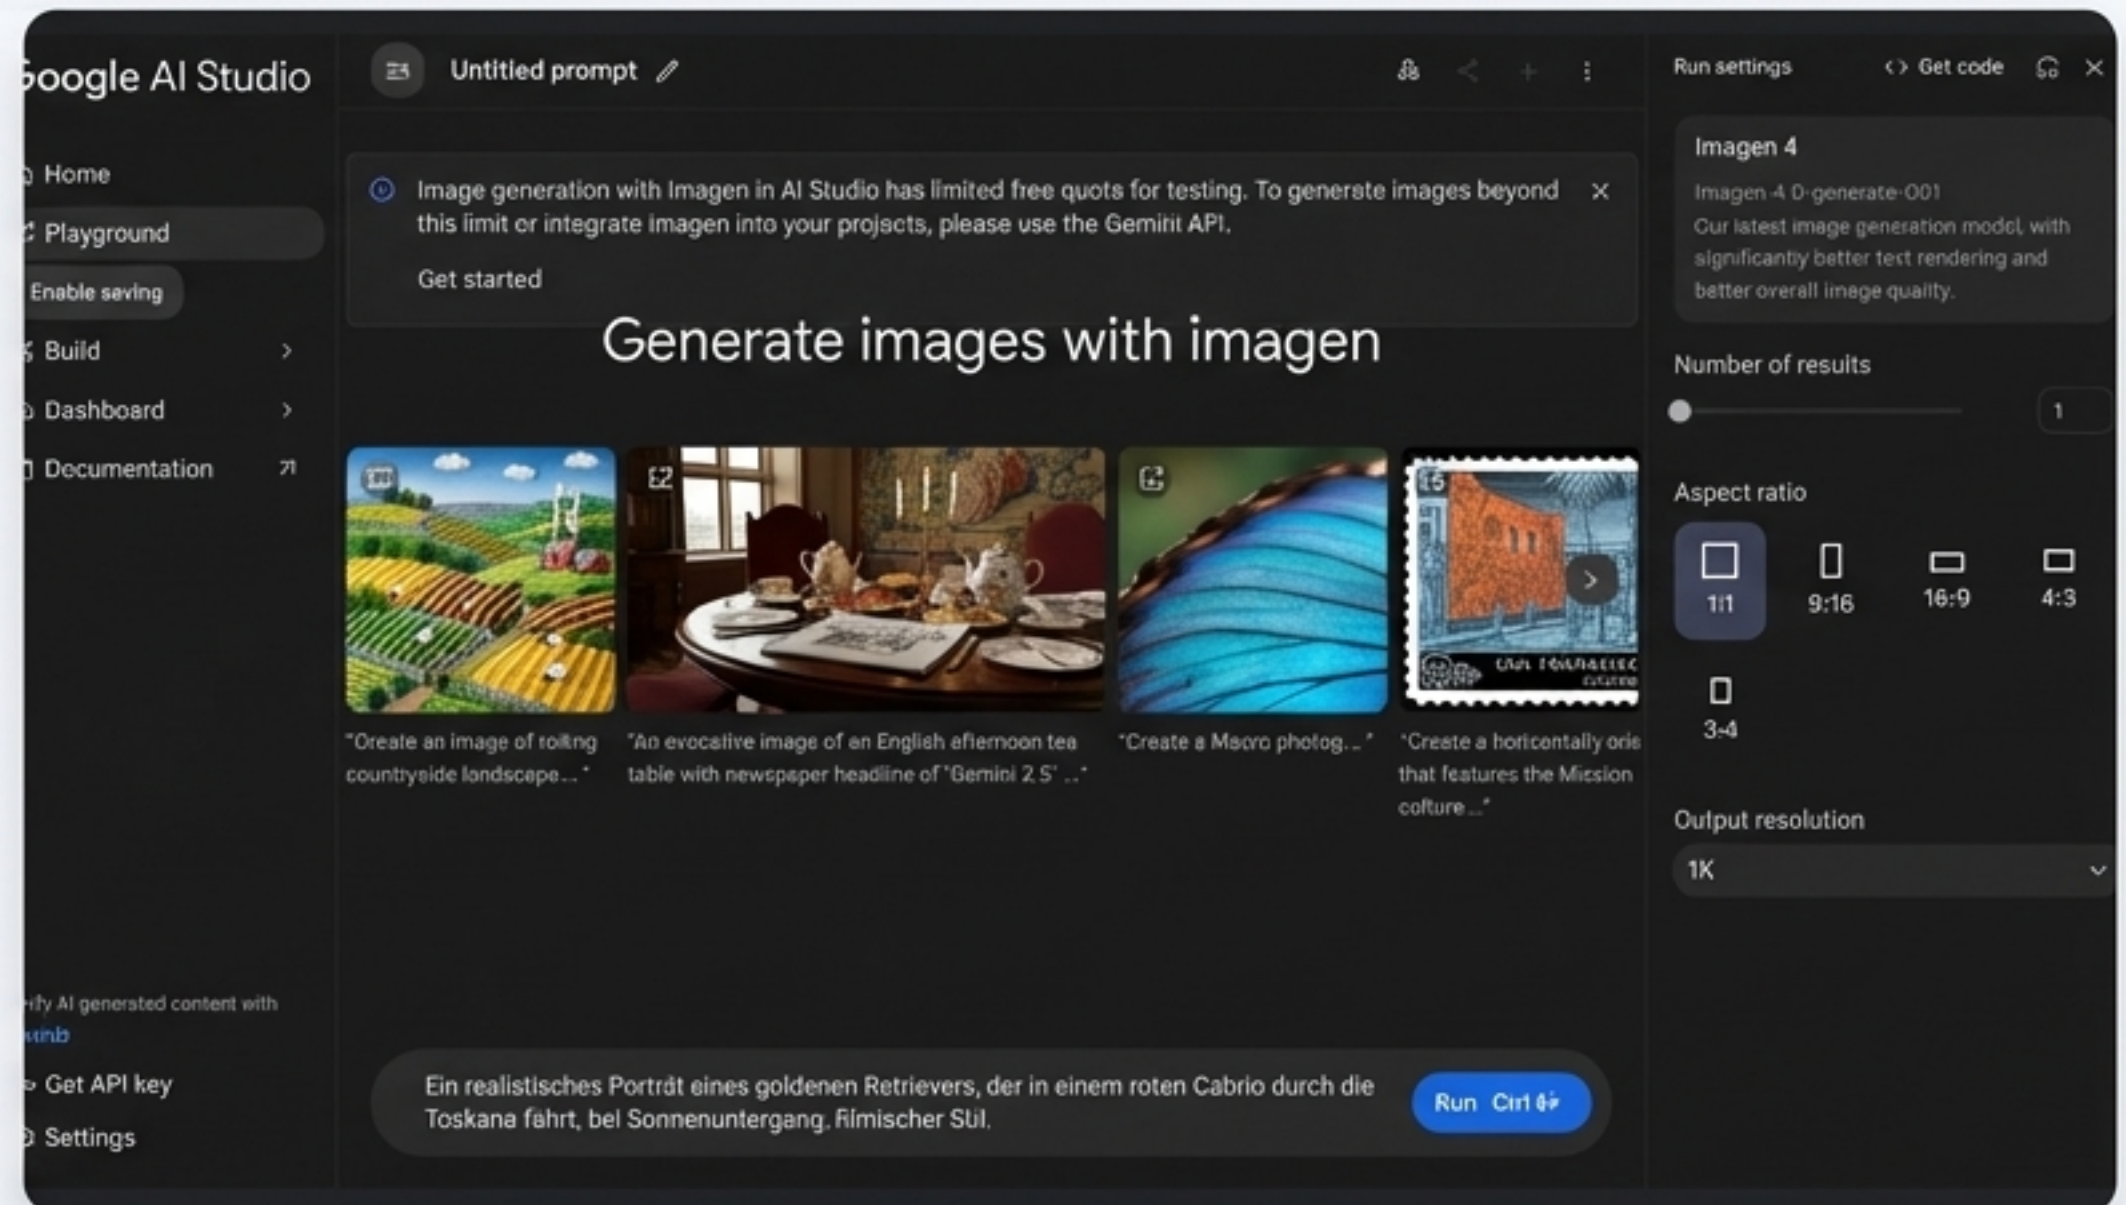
Google AI Studio

Home
Playground
Enable saving
Build
Dashboard
Documentation

ify AI generated content with
inb

Get API key
Settings

Untitled prompt

Image generation with Imagen in AI Studio has limited free quota for testing. To generate images beyond this limit or integrate imagen into your projects, please use the Gemini API.

Get started

Generate images with imagen

"Create an image of rolling countryside landscape..."

"An evocative image of an English afternoon tea table with newspaper headline of "Gemini 2.5" ..."

"Create a Macro photog..."

"Create a horizontally orie that features the Mission colture..."

Ein realistisches Porträt eines goldenen Retrievers, der in einem roten Cabrio durch die Toskana fährt, bei Sonnenuntergang, filmischer Stil.

Run Ctrl ↵

Run settings
Get code

Imagen 4
Imagen-4.0-generate-001
Our latest image generation model, with significantly better text rendering and better overall image quality.

Number of results
1

Aspect ratio
1:1
9:16
16:9
4:3
3:4

Output resolution
1K